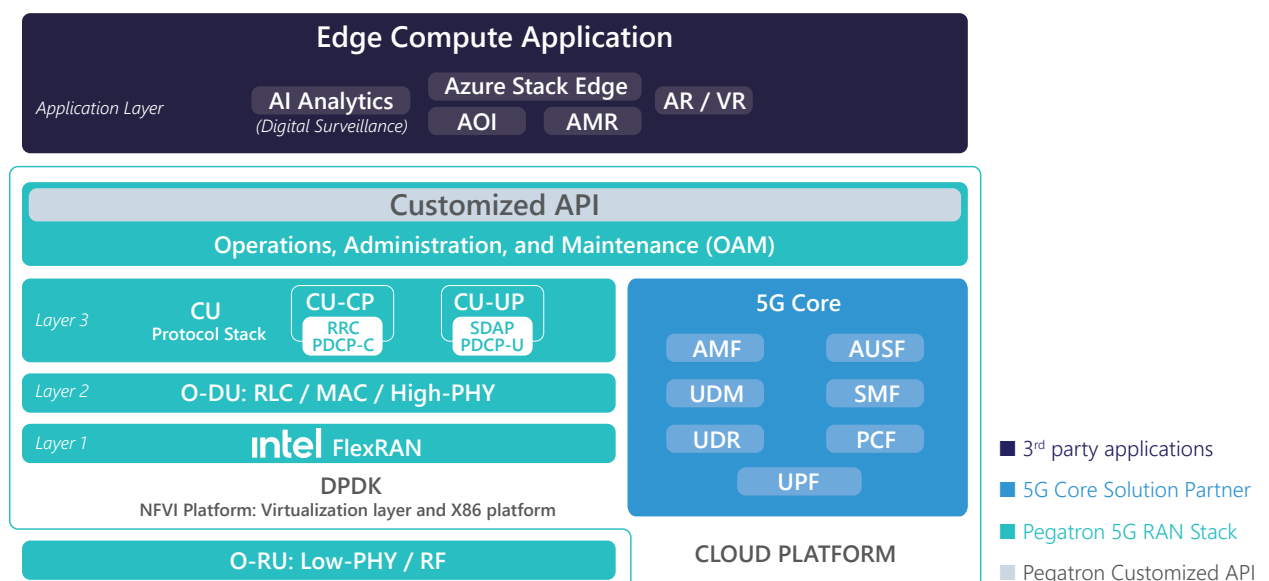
Edge Compute Application

Application Layer

AI Analytics
(Digital Surveillance)

Azure Stack Edge

AOI

AMR

AR / VR

Customized API

Operations, Administration, and Maintenance (OAM)

Layer 3

CU
Protocol Stack

CU-CP
RRC
PDCP-C

CU-UP
SDAP
PDCP-U

Layer 2

O-DU: RLC / MAC / High-PHY

Layer 1

intel FlexRAN

DPDK
NFVI Platform: Virtualization layer and X86 platform

5G Core

AMF

AUSF

UDM

SMF

UDR

PCF

UPF

O-RU: Low-PHY / RF

CLOUD PLATFORM

3$^{rd}$ party applications

5G Core Solution Partner

Pegatron 5G RAN Stack

Pegatron Customized API